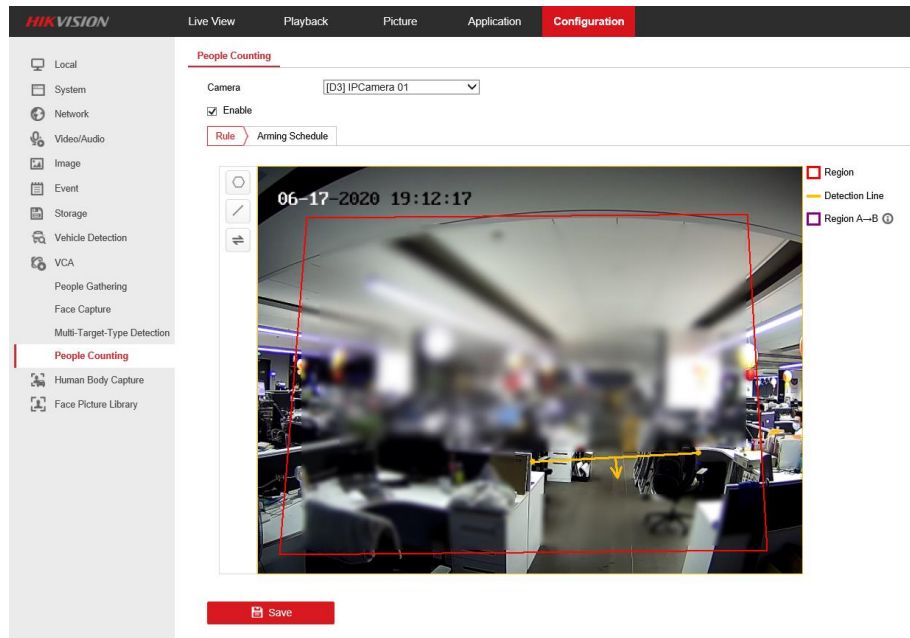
HIKVISION

Live View
Playback
Picture
Application
Configuration

Local
System
Network
Video/Audio
Image
Event
Storage
Vehicle Detection
VCA
People Gathering
Face Capture
Multi-Target-Type Detection
People Counting
Human Body Capture
Face Picture Library

People Counting

Camera [D3] IPCamera 01

Enable

Rule
Arming Schedule

06-17-2020 19:12:17

Region
Detection Line
Region A→B

Save